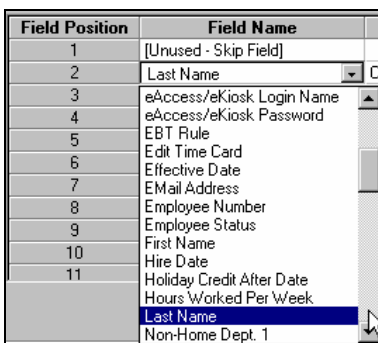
| Field Position | Field Name |
|---|---|
| 1 | [Unused - Skip Field] |
| 2 | Last Name |
| 3 | eAccess/eKiosk Login Name |
| 4 | eAccess/eKiosk Password |
| 5 | EBT Rule |
| 6 | Edit Time Card |
| 7 | Effective Date |
| 8 | EMail Address |
| 9 | Employee Number |
| 10 | Employee Status |
| 11 | First Name |
| | Hire Date |
| | Holiday Credit After Date |
| | Hours Worked Per Week |
| | Last Name |
| | Non-Home Dept. 1 |